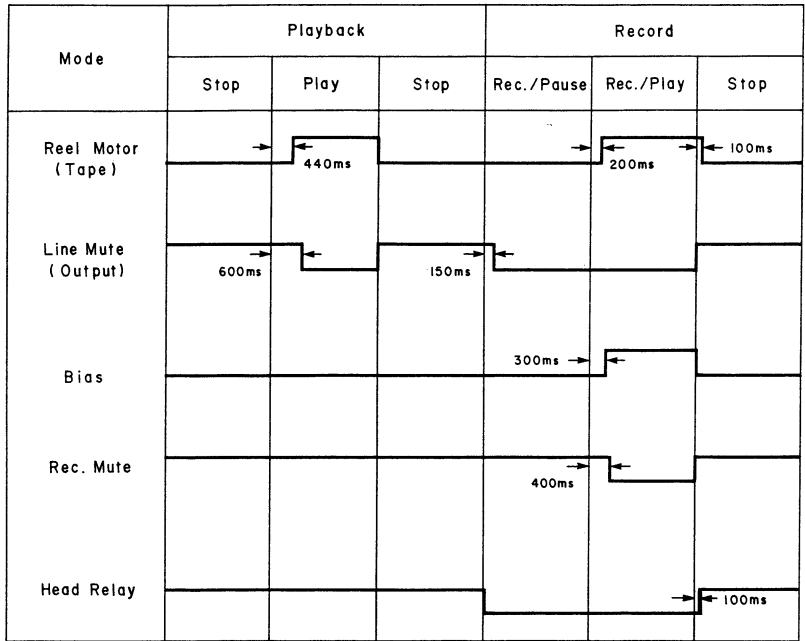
| Mode | Playback | | | Record | | |
|---|---|---|---|---|---|---|
| | Stop | Play | Stop | Rec./Pause | Rec./Play | Stop |
| Reel Motor (Tape) | | 440ms | | | 200ms | 100ms |
| Line Mute (Output) | 600ms | | 150ms | | | |
| Bias | | | | 300ms | | |
| Rec. Mute | | | | 400ms | | |
| Head Relay | | | | | | 100ms |